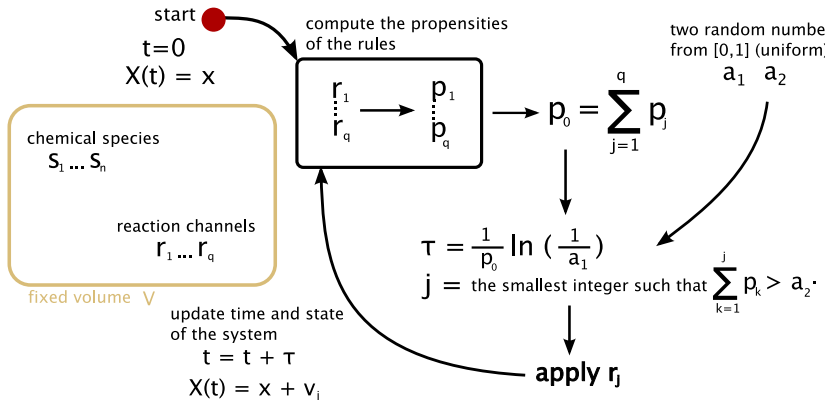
start

t=0

X(t) = x

compute the propensities of the rules

$r_1$ $r_q$ → $p_1$ $p_q$

→ $p_0 = \sum_{j=1}^{q} p_j$

two random numbe from [0,1] (uniform)

$a_1$ $a_2$

chemical species

$S_1 \ldots S_n$

reaction channels

$r_1 \ldots r_q$

fixed volume V

$\tau = \frac{1}{p_0} \ln \left( \frac{1}{a_1} \right)$

j = the smallest integer such that $\sum_{k=1}^{j} p_k > a_2 \cdot$

update time and state of the system

$t = t + \tau$

$X(t) = x + v_i$

apply $r_j$